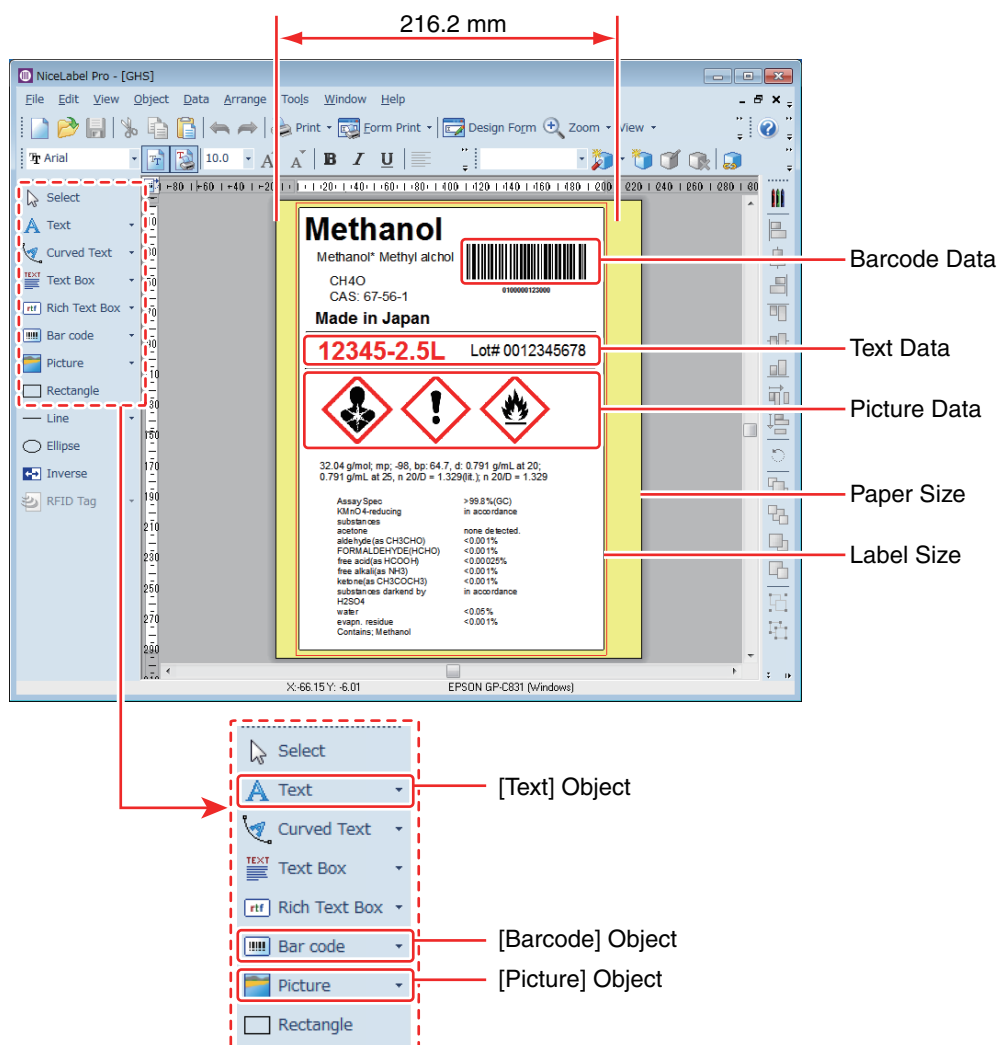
216.2 mm

NiceLabel Pro - [GHS]

File Edit View Object Data Arrange Tools Window Help

Print Form Print Design Form Zoom View

Arial 10.0 B I U

Select
Text
Curved Text
Text Box
Rich Text Box
Bar code
Picture
Rectangle
Line
Ellipse
Inverse
RFID Tag

Methanol
Methanol* Methyl alchol
CH4O
CAS: 67-56-1
Made in Japan
0100000123000
12345-2.5L Lot# 0012345678

32.04 g/mol; mp; -98, bp: 64.7, d: 0.791 g/mL at 20; 0.791 g/mL at 25, n 20/D = 1.329(lit.); n 20/D = 1.329

| Assay Spec | >99.8%(GC) |
|---|---|
| KMnO4-reducing substances | in accordance |
| acetone | none detected. |
| aldehyde(as CH3CHO) | <0.001% |
| FORMALDEHYDE(HCHO) | <0.001% |
| free acid(as HCOOH) | <0.00025% |
| free alkali(as NH3) | <0.001% |
| ketone(as CH3COCH3) | <0.001% |
| substances darkend by H2SO4 | in accordance |
| water | <0.05% |
| evapn. residue | <0.001% |
| Contains; Methanol | |

X:-66.15 Y: -6.01 EPSON GP-C831 (Windows)

Barcode Data
Text Data
Picture Data
Paper Size
Label Size

Select
Text
Curved Text
Text Box
Rich Text Box
Bar code
Picture
Rectangle

[Text] Object
[Barcode] Object
[Picture] Object